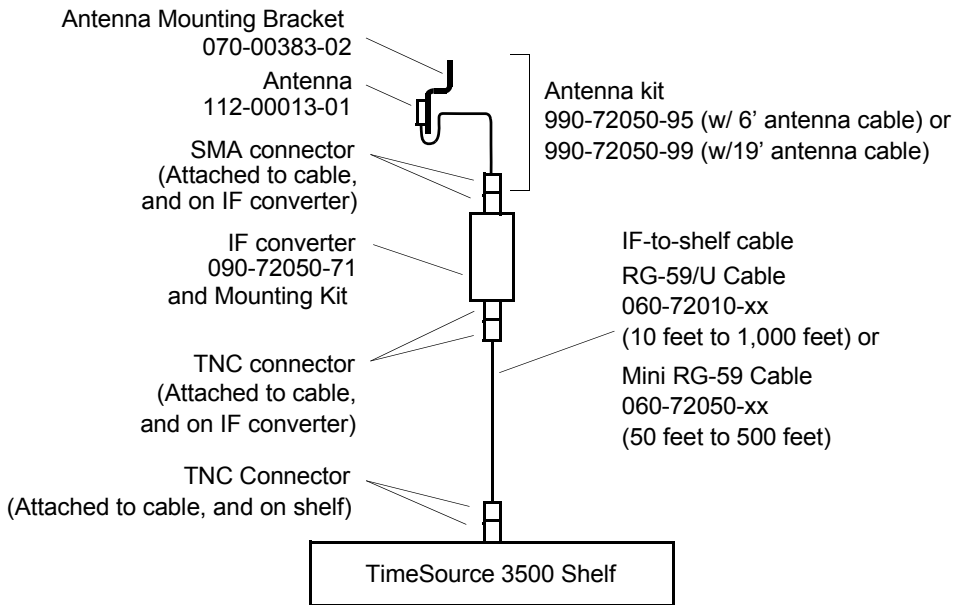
Antenna Mounting Bracket
070-00383-02

Antenna
112-00013-01

Antenna kit
990-72050-95 (w/ 6' antenna cable) or
990-72050-99 (w/19' antenna cable)

SMA connector
(Attached to cable,
and on IF converter)

IF converter
090-72050-71
and Mounting Kit

IF-to-shelf cable
RG-59/U Cable
060-72010-xx
(10 feet to 1,000 feet) or

Mini RG-59 Cable
060-72050-xx
(50 feet to 500 feet)

TNC connector
(Attached to cable,
and on IF converter)

TNC Connector
(Attached to cable, and on shelf)

TimeSource 3500 Shelf